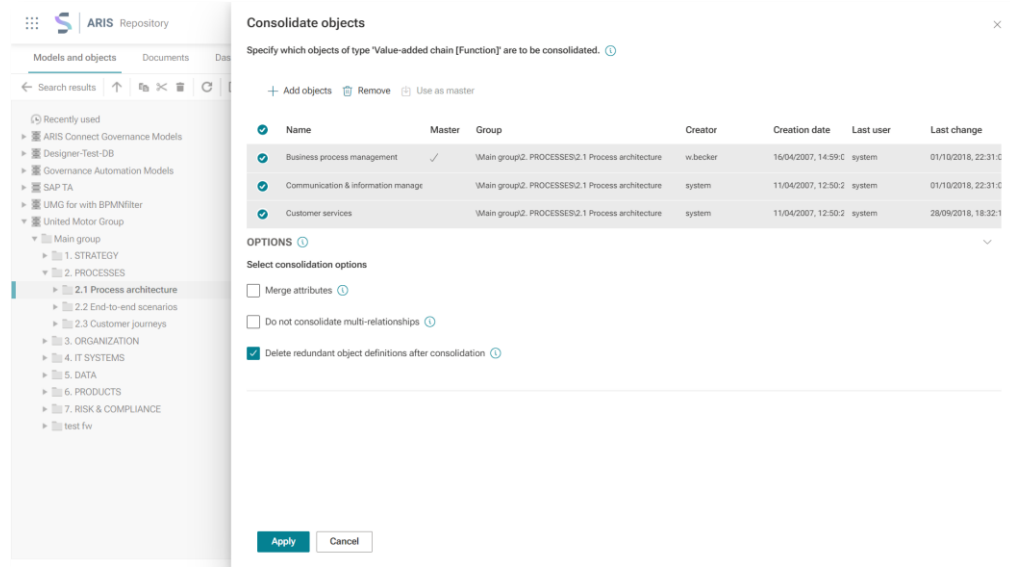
ARIS Repository

Models and objects Documents Das

Search results

Recently used
ARIS Connect Governance Models
Designer-Test-DB
Governance Automation Models
SAP TA
UMG for with BPMNfilter
United Motor Group
Main group
1. STRATEGY
2. PROCESSES
2.1 Process architecture
2.2 End-to-end scenarios
2.3 Customer journeys
3. ORGANIZATION
4. IT SYSTEMS
5. DATA
6. PRODUCTS
7. RISK & COMPLIANCE
test fw

Consolidate objects

Specify which objects of type 'Value-added chain [Function]' are to be consolidated.

+ Add objects Remove Use as master

| Name | Master | Group | Creator | Creation date | Last user | Last change |
|---|---|---|---|---|---|---|
| Business process management | ✓ | \Main group\2. PROCESSES\2.1 Process architecture | w.becker | 16/04/2007, 14:59:0 | system | 01/10/2018, 22:31:0 |
| Communication & information manage | | \Main group\2. PROCESSES\2.1 Process architecture | system | 11/04/2007, 12:50:2 | system | 01/10/2018, 22:31:0 |
| Customer services | | \Main group\2. PROCESSES\2.1 Process architecture | system | 11/04/2007, 12:50:2 | system | 28/09/2018, 18:32:1 |

OPTIONS

Select consolidation options

Merge attributes

Do not consolidate multi-relationships

Delete redundant object definitions after consolidation

Apply Cancel